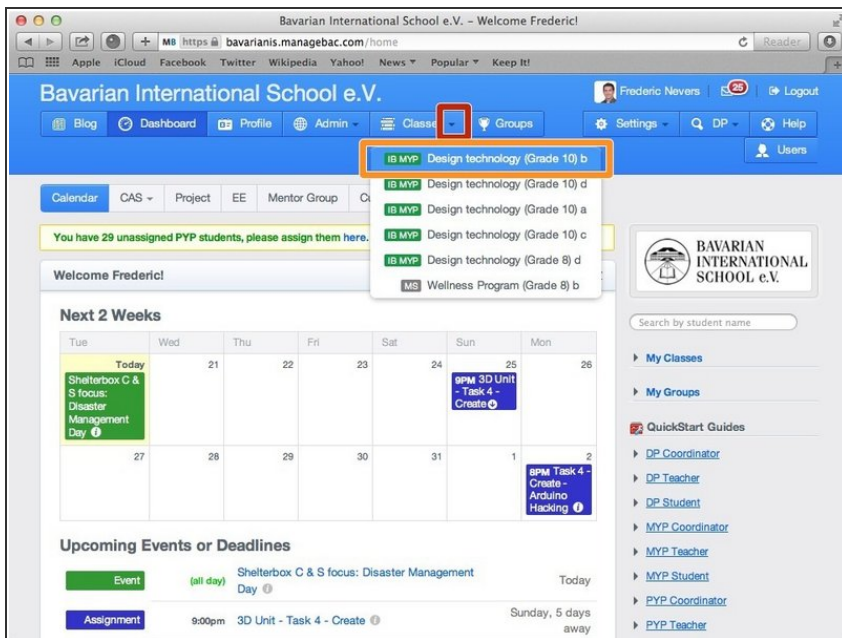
Bavarian International School e.V. – Welcome Frederic!

MB https bavarianis.managebac.com/home

Reader

Apple iCloud Facebook Twitter Wikipedia Yahoo! News ▾ Popular ▾ Keep It!

Bavarian International School e.V.

Frederic Nevers 25 Logout

Blog Dashboard Profile Admin Classes Groups Settings DP Help

Users

IB MYP Design technology (Grade 10) b
IB MYP Design technology (Grade 10) d
IB MYP Design technology (Grade 10) a
IB MYP Design technology (Grade 10) c
IB MYP Design technology (Grade 8) d
MS Wellness Program (Grade 8) b

Calendar CAS Project EE Mentor Group C

You have 29 unassigned PYP students, please assign them here.

Welcome Frederic!

BAVARIAN INTERNATIONAL SCHOOL e.V.

Next 2 Weeks

| Tue | Wed | Thu | Fri | Sat | Sun | Mon |
|---|---|---|---|---|---|---|
| Today Shelterbox C & S focus: Disaster Management Day | 21 | 22 | 23 | 24 | 25 9PM 3D Unit - Task 4 - Create | 26 |
| 27 | 28 | 29 | 30 | 31 | 1 | 2 8PM Task 4 - Create - Arduino Hacking |

Search by student name

My Classes

My Groups

QuickStart Guides

DP Coordinator
DP Teacher
DP Student
MYP Coordinator
MYP Teacher
MYP Student
PYP Coordinator
PYP Teacher

Upcoming Events or Deadlines

Event (all day) Shelterbox C & S focus: Disaster Management Day Today

Assignment 9:00pm 3D Unit - Task 4 - Create Sunday, 5 days away